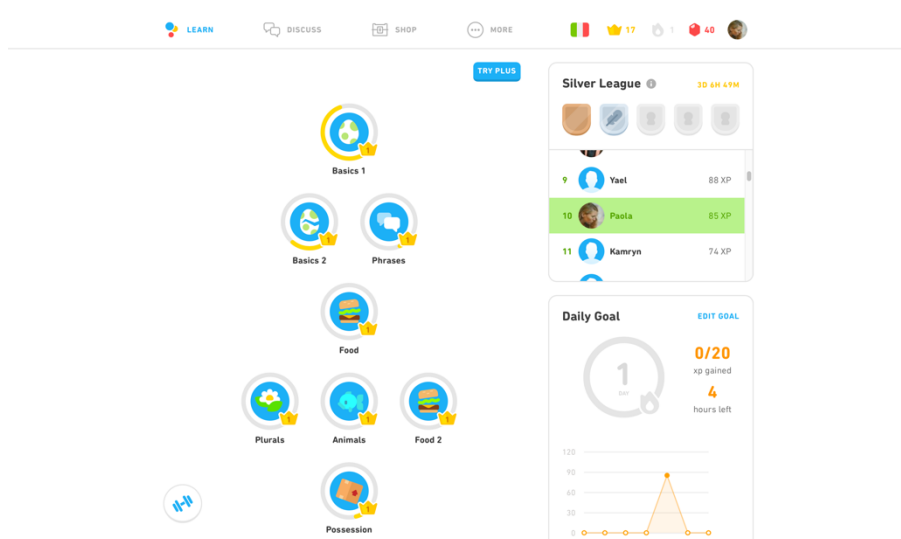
LEARN DISCUSS SHOP MORE 17 1 40

TRY PLUS

1
Basics 1

1
Basics 2

1
Phrases

1
Food

1
Plurals

1
Animals

1
Food 2

1
Possession

Silver League
3D 6H 49M

9 Yael 88 XP
10 Paola 85 XP
11 Kamryn 74 XP

Daily Goal
EDIT GOAL

1
DAY

0/20
xp gained
4
hours left

120
90
60
30
0